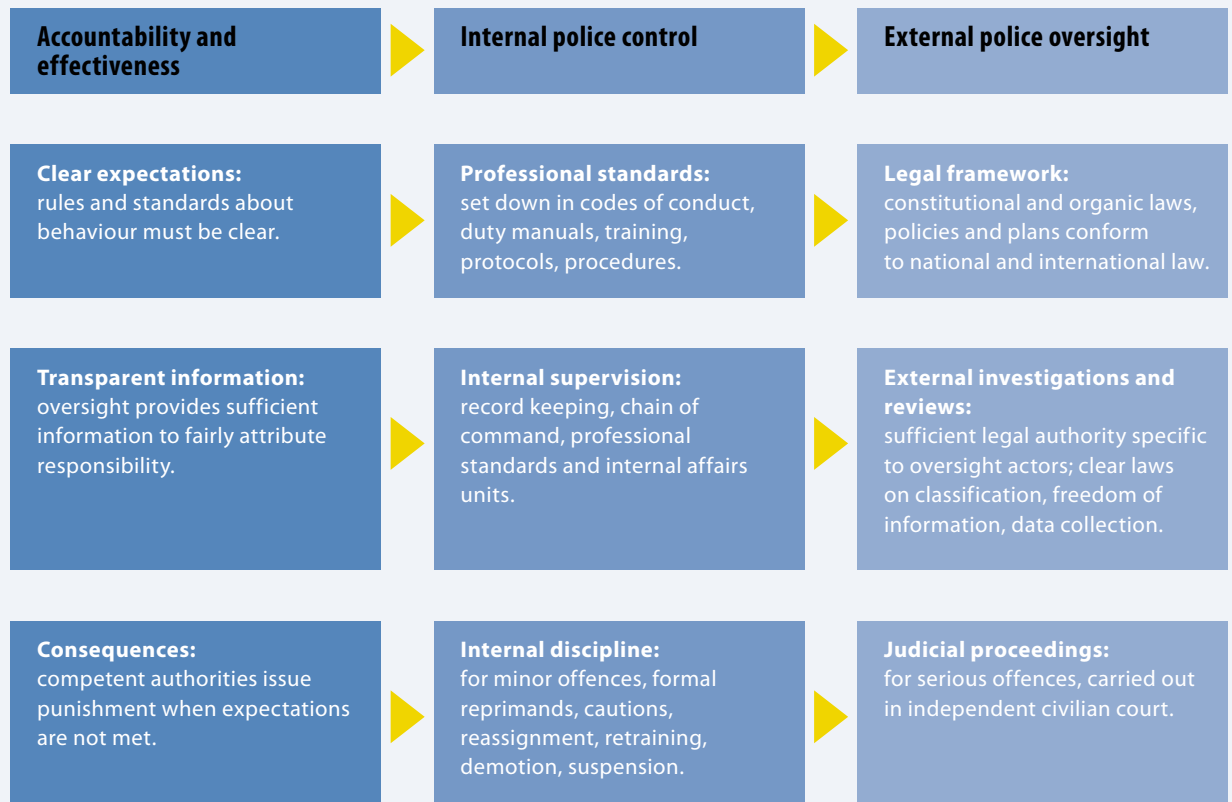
Accountability and effectiveness

Internal police control

External police oversight

Clear expectations:
rules and standards about behaviour must be clear.

Professional standards:
set down in codes of conduct, duty manuals, training, protocols, procedures.

Legal framework:
constitutional and organic laws, policies and plans conform to national and international law.

Transparent information:
oversight provides sufficient information to fairly attribute responsibility.

Internal supervision:
record keeping, chain of command, professional standards and internal affairs units.

External investigations and reviews:
sufficient legal authority specific to oversight actors; clear laws on classification, freedom of information, data collection.

Consequences:
competent authorities issue punishment when expectations are not met.

Internal discipline:
for minor offences, formal reprimands, cautions, reassignment, retraining, demotion, suspension.

Judicial proceedings:
for serious offences, carried out in independent civilian court.